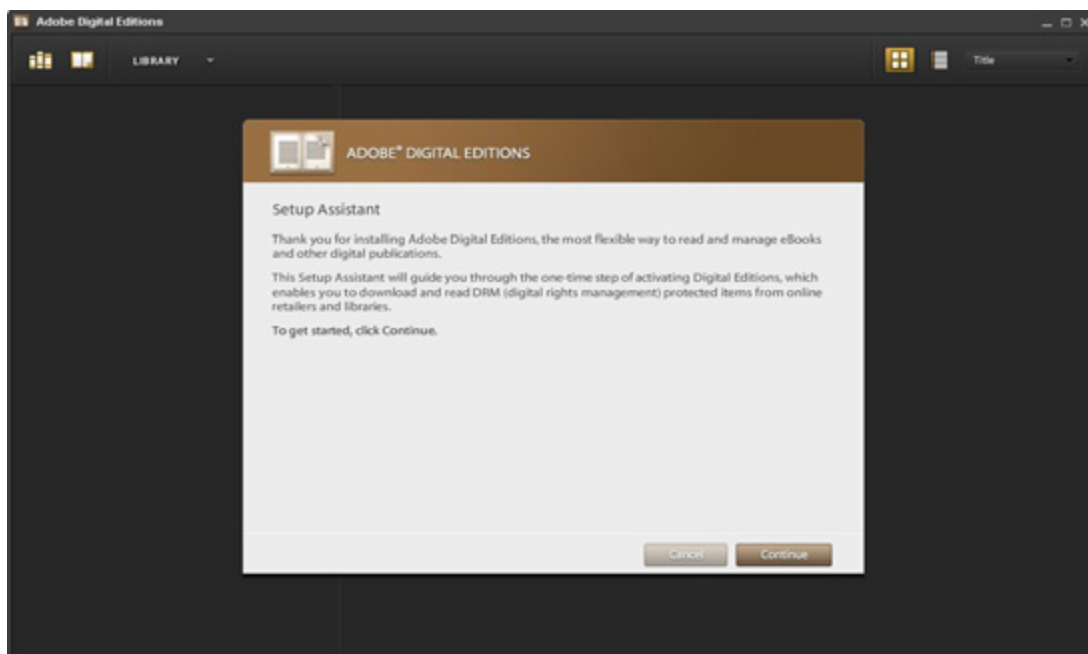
Adobe Digital Editions

LIBRARY

Title

ADOBE® DIGITAL EDITIONS

Setup Assistant

Thank you for installing Adobe Digital Editions, the most flexible way to read and manage eBooks and other digital publications.

This Setup Assistant will guide you through the one-time step of activating Digital Editions, which enables you to download and read DRM (digital rights management) protected items from online retailers and libraries.

To get started, click Continue.

Cancel

Continue